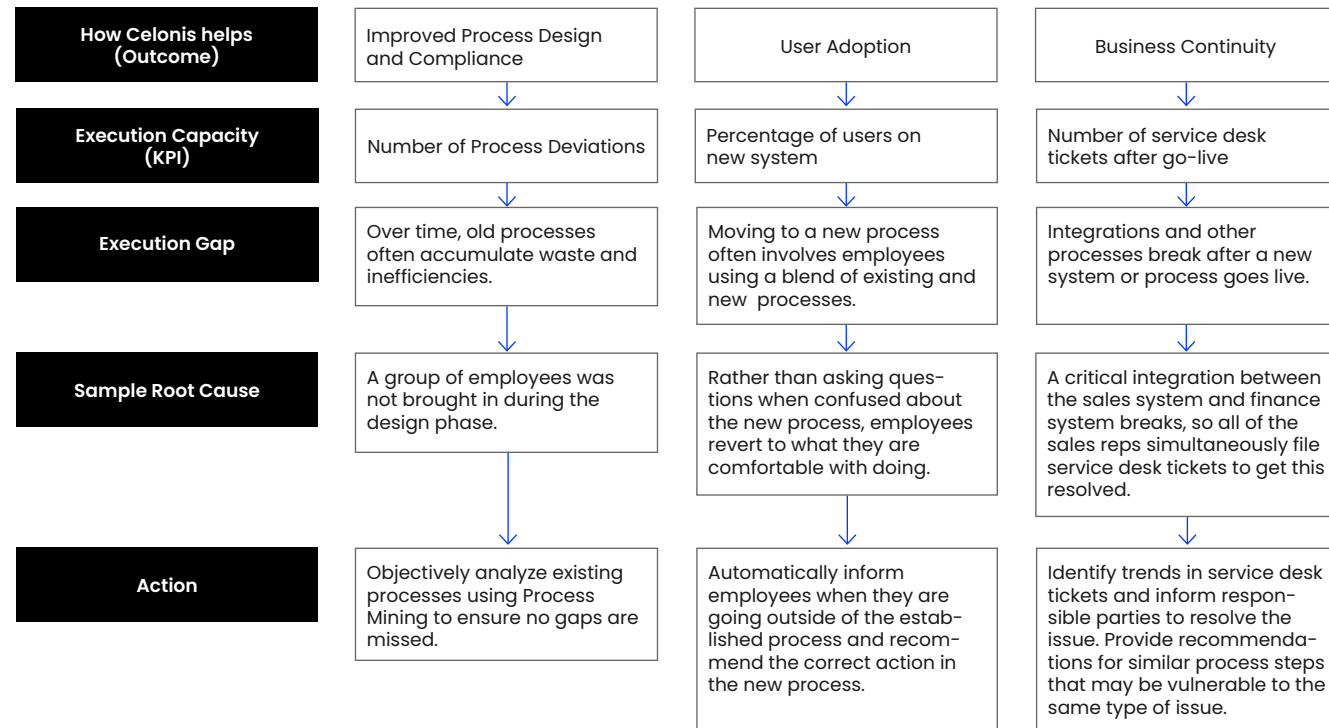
How Celonis helps (Outcome)

Improved Process Design and Compliance

User Adoption

Business Continuity

Execution Capacity (KPI)

Number of Process Deviations

Percentage of users on new system

Number of service desk tickets after go-live

Execution Gap

Over time, old processes often accumulate waste and inefficiencies.

Moving to a new process often involves employees using a blend of existing and new processes.

Integrations and other processes break after a new system or process goes live.

Sample Root Cause

A group of employees was not brought in during the design phase.

Rather than asking questions when confused about the new process, employees revert to what they are comfortable with doing.

A critical integration between the sales system and finance system breaks, so all of the sales reps simultaneously file service desk tickets to get this resolved.

Action

Objectively analyze existing processes using Process Mining to ensure no gaps are missed.

Automatically inform employees when they are going outside of the established process and recommend the correct action in the new process.

Identify trends in service desk tickets and inform responsible parties to resolve the issue. Provide recommendations for similar process steps that may be vulnerable to the same type of issue.